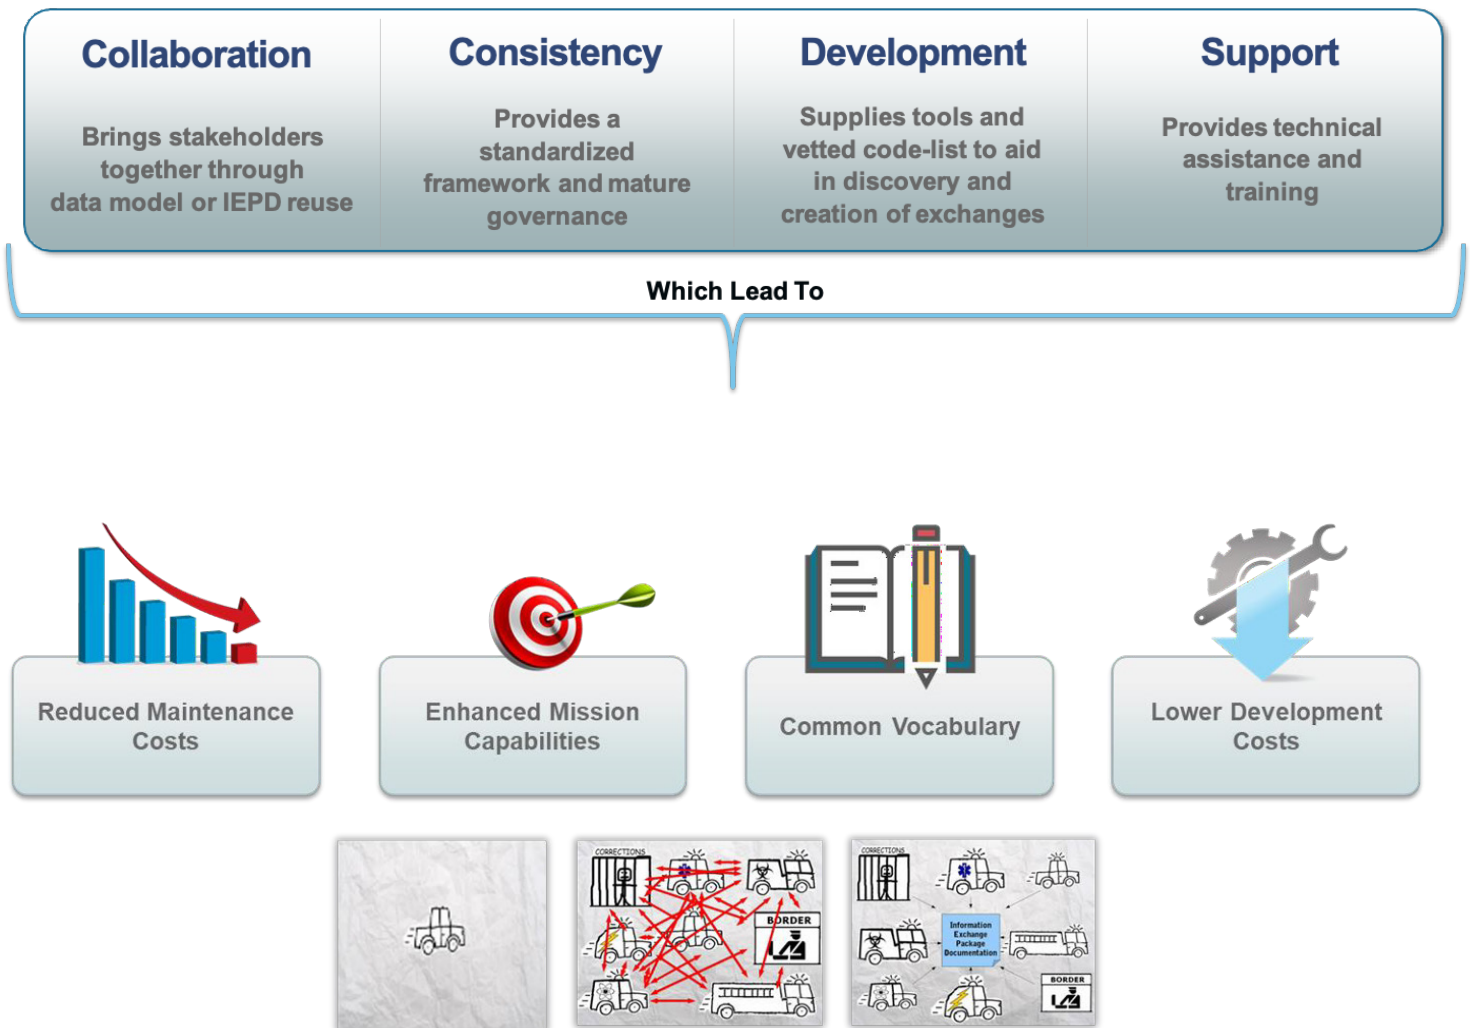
Collaboration

Brings stakeholders together through data model or IEPD reuse

Consistency

Provides a standardized framework and mature governance

Development

Supplies tools and vetted code-list to aid in discovery and creation of exchanges

Support

Provides technical assistance and training

Which Lead To

Reduced Maintenance Costs

Enhanced Mission Capabilities

Common Vocabulary

Lower Development Costs

CORRECTIONS

BORDER

CORRECTIONS

Information Exchange Package Documentation

BORDER